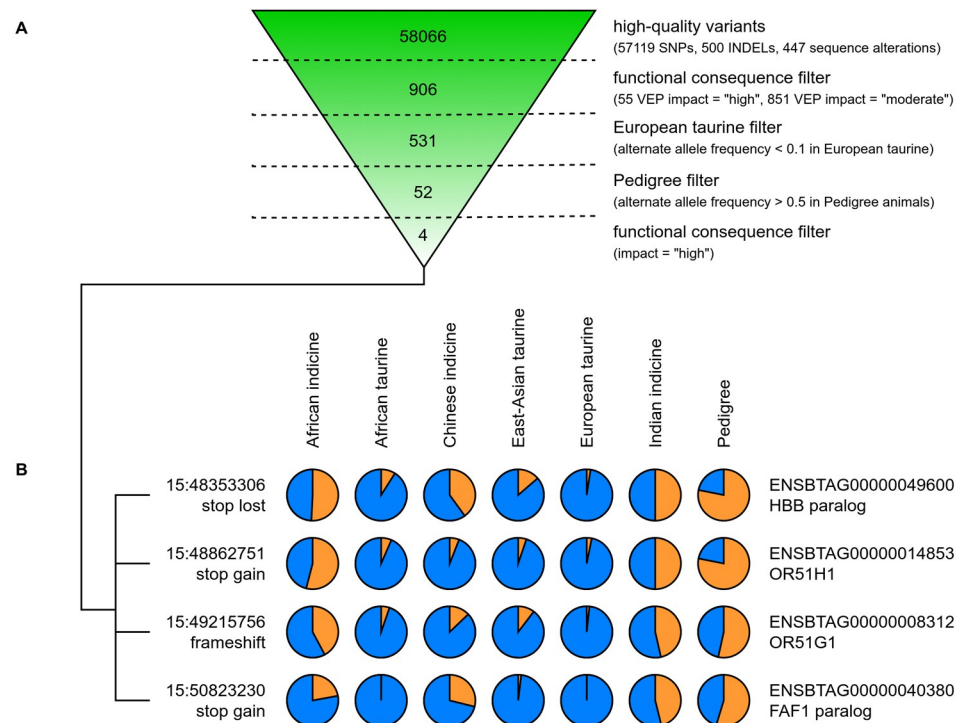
A

58066

906

531

52

4

high-quality variants
(57119 SNPs, 500 INDELs, 447 sequence alterations)

functional consequence filter
(55 VEP impact = "high", 851 VEP impact = "moderate")

European taurine filter
(alternate allele frequency < 0.1 in European taurine)

Pedigree filter
(alternate allele frequency > 0.5 in Pedigree animals)

functional consequence filter
(impact = "high")

B

African indicine

African taurine

Chinese indicine

East-Asian taurine

European taurine

Indian indicine

Pedigree

15:48353306
stop lost

ENSBTAG00000049600
HBB paralog

15:48862751
stop gain

ENSBTAG00000014853
OR51H1

15:49215756
frameshift

ENSBTAG00000008312
OR51G1

15:50823230
stop gain

ENSBTAG00000040380
FAF1 paralog